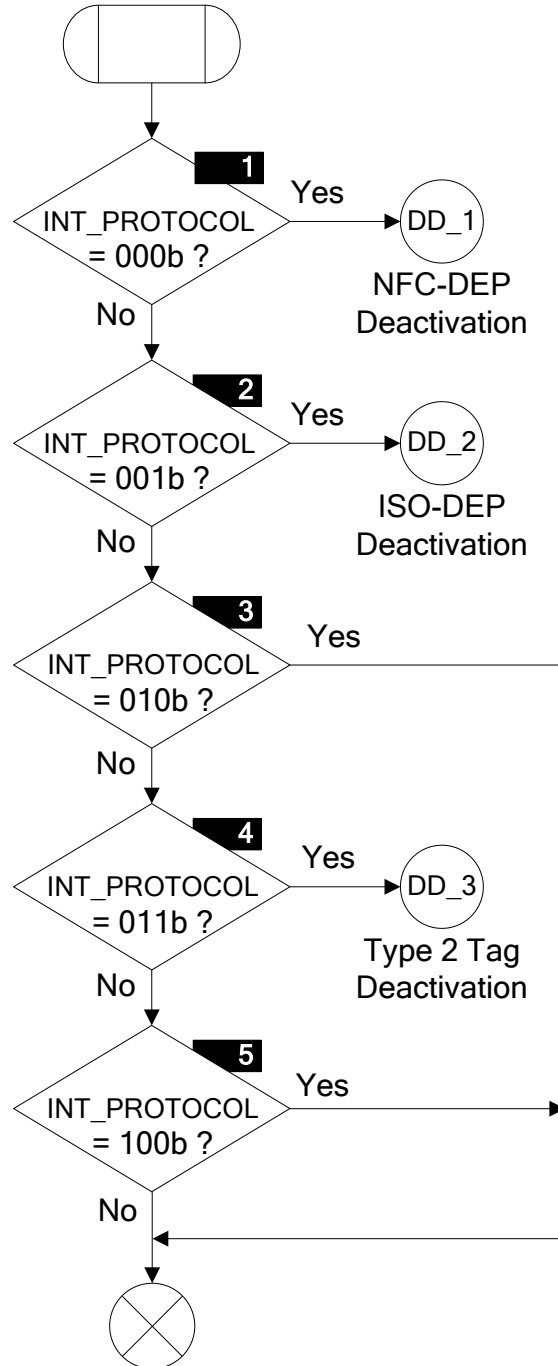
1

INT_PROTOCOL = 000b ?

Yes

DD_1

NFC-DEP Deactivation

No

2

INT_PROTOCOL = 001b ?

Yes

DD_2

ISO-DEP Deactivation

No

3

INT_PROTOCOL = 010b ?

Yes

No

4

INT_PROTOCOL = 011b ?

Yes

DD_3

Type 2 Tag Deactivation

No

5

INT_PROTOCOL = 100b ?

Yes

No